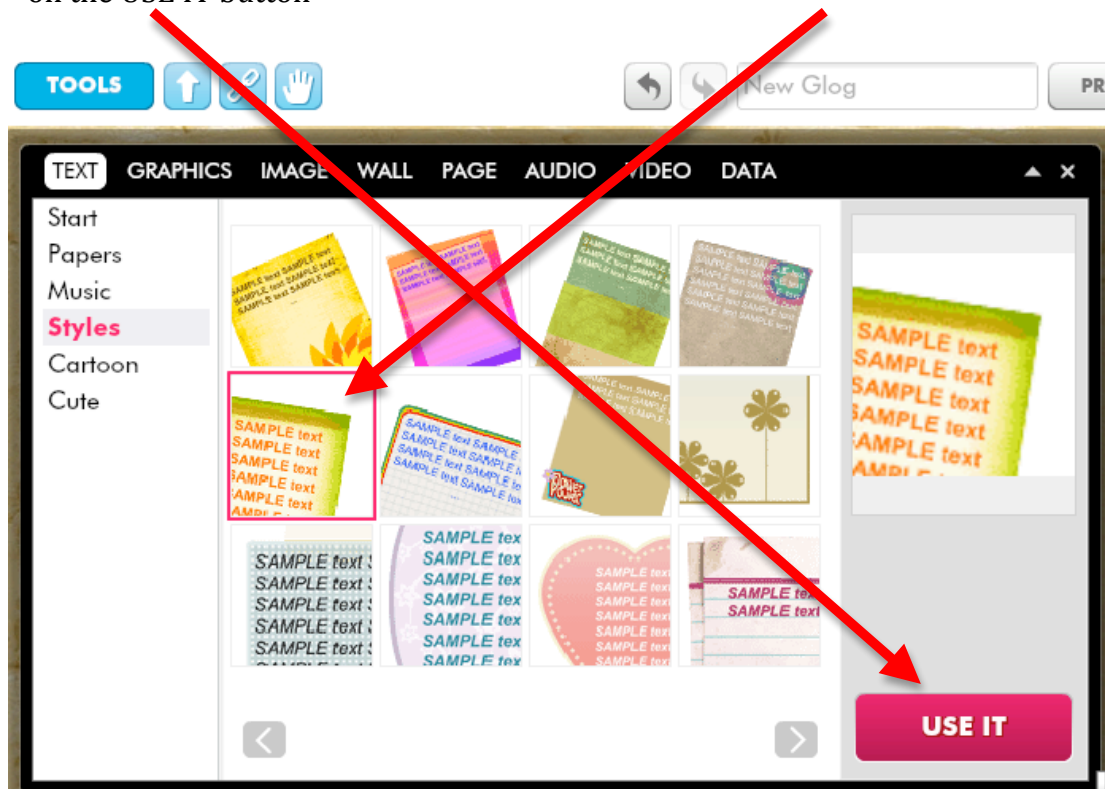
on the USE IT button

TOOLS

New Glog

PR

TEXT GRAPHICS IMAGE WALL PAGE AUDIO VIDEO DATA

Start
Papers
Music
Styles
Cartoon
Cute

SAMPLE text SAMPLE text
SAMPLE text SAMPLE text
SAMPLE text SAMPLE text

SAMPLE text
SAMPLE text
SAMPLE text
SAMPLE text
SAMPLE text

SAMPLE text SAMPLE
SAMPLE text SAMPLE
SAMPLE text SAMPLE

SAMPLE text
SAMPLE text
SAMPLE text
SAMPLE text
SAMPLE text

SAMPLE tex
SAMPLE tex
SAMPLE tex
SAMPLE tex
SAMPLE tex
SAMPLE tex
SAMPLE tex

SAMPLE text
SAMPLE text
SAMPLE text
SAMPLE text
SAMPLE text

SAMPLE text
SAMPLE text

SAMPLE text
SAMPLE text
SAMPLE text
SAMPLE text
SAMPLE text

USE IT